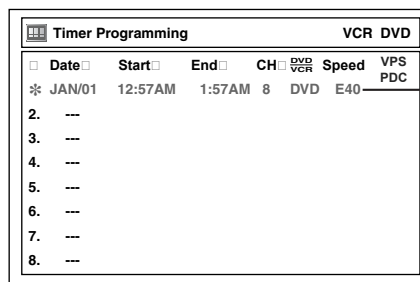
Timer Programming VCR DVD

| □ | Date□ | Start□ | End□ | CH□ | DVD VCR | Speed | VPS PDC |
|---|---|---|---|---|---|---|---|
| ✻ | JAN/01 | 12:57AM | 1:57AM | 8 | DVD | E40 | |
| 2. | --- | | | | | | |
| 3. | --- | | | | | | |
| 4. | --- | | | | | | |
| 5. | --- | | | | | | |
| 6. | --- | | | | | | |
| 7. | --- | | | | | | |
| 8. | --- | | | | | | |